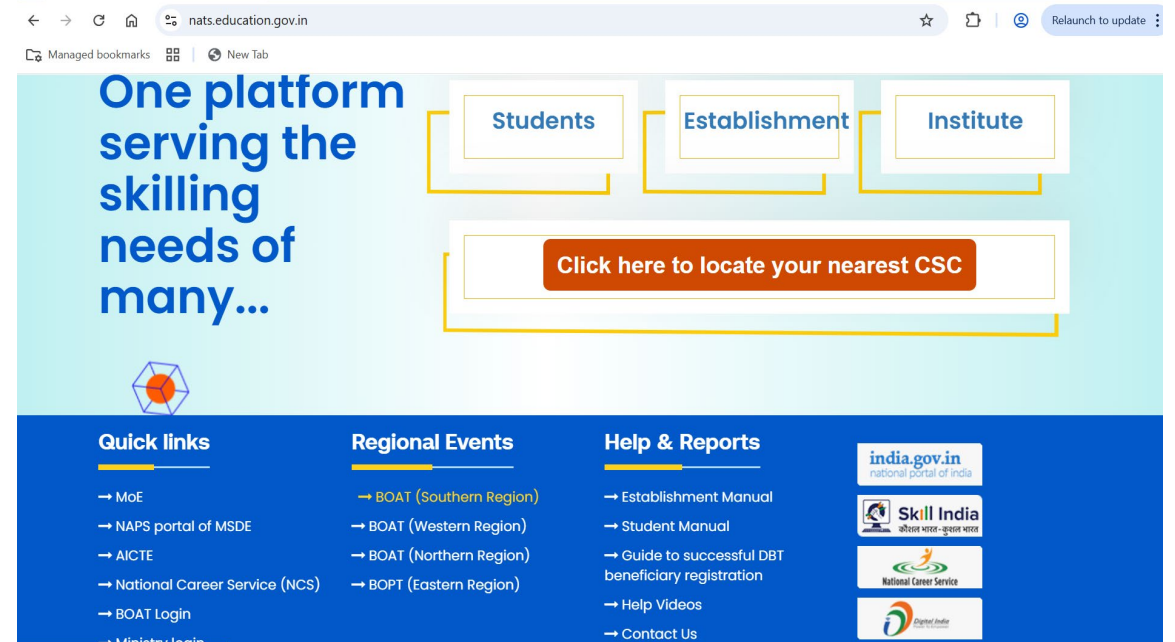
nats.education.gov.in

Relaunch to update

Managed bookmarks | New Tab

One platform serving the skilling needs of many...

Students

Establishment

Institute

Click here to locate your nearest CSC

Quick links

→ MoE

→ NAPS portal of MSDE

→ AICTE

→ National Career Service (NCS)

→ BOAT Login

→ Ministry login

Regional Events

→ BOAT (Southern Region)

→ BOAT (Western Region)

→ BOAT (Northern Region)

→ BOPT (Eastern Region)

Help & Reports

→ Establishment Manual

→ Student Manual

→ Guide to successful DBT beneficiary registration

→ Help Videos

→ Contact Us

india.gov.in national portal of india

Skill India कौशल भारत-कुशल भारत

National Career Service

Digital India